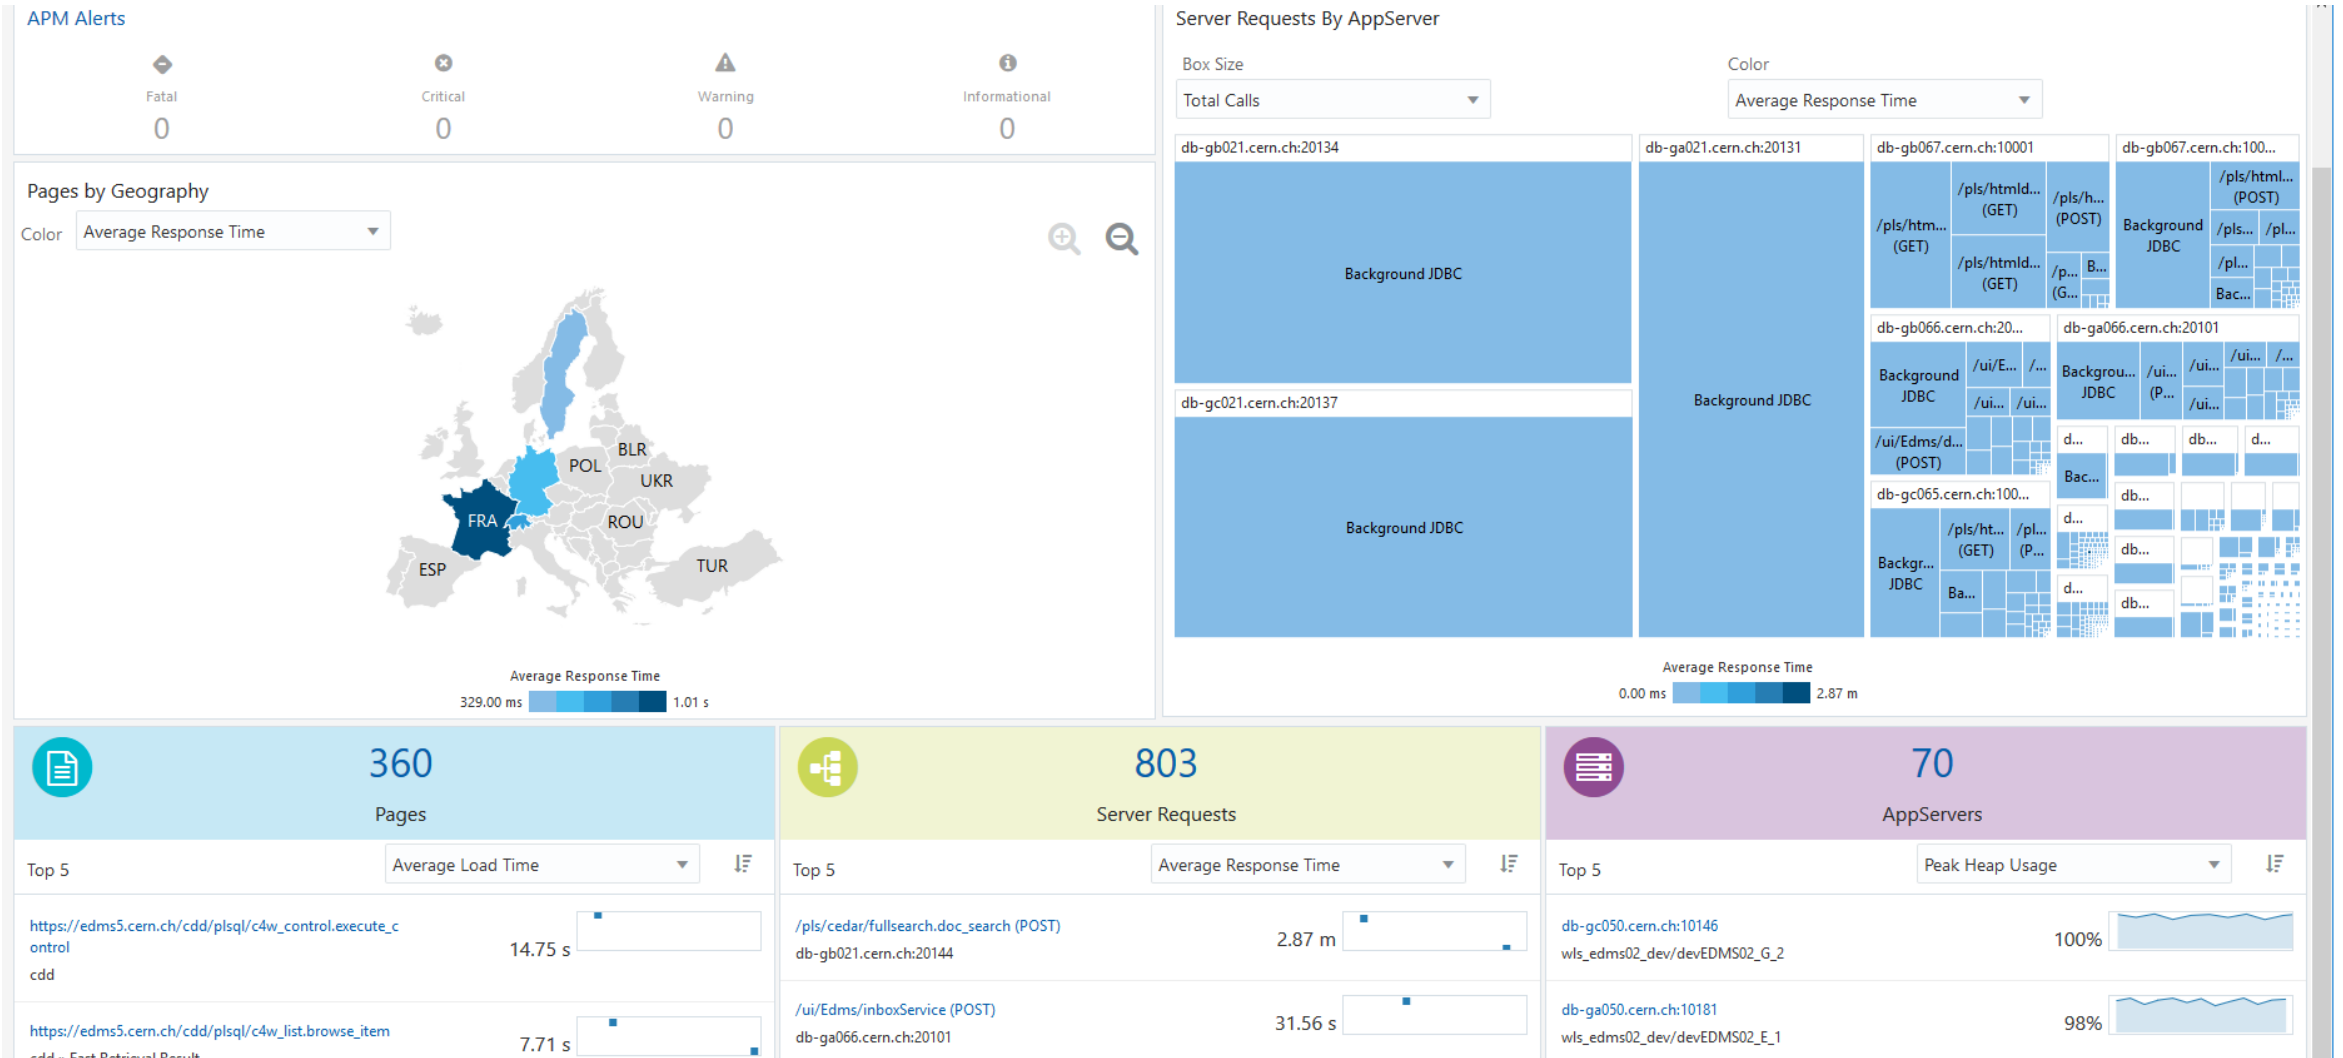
APM Alerts

Fatal
0

Critical
0

Warning
0

Informational
0

Pages by Geography

Color Average Response Time

BLR
POL
UKR
FRA
ROU
ESP
TUR

Average Response Time
329.00 ms 1.01 s

Server Requests By AppServer

Box Size
Total Calls

Color
Average Response Time

db-gb021.cern.ch:20134
Background JDBC

db-gc021.cern.ch:20137
Background JDBC

db-ga021.cern.ch:20131
Background JDBC

db-gb067.cern.ch:10001
/pls/htm... (GET)
/pls/htmld... (GET)
/pls/htmld... (GET)
/pls/h... (POST)
/p... (G...
B...

db-gb067.cern.ch:100...
Background JDBC
/pls/html... (POST)
/pls...
/pl...
/pl...
Bac...

db-gb066.cern.ch:20...
Background JDBC
/ui/E...
/...
/ui...
/ui...
/ui/Edms/d... (POST)

db-ga066.cern.ch:20101
Backgrou... JDBC
/ui... (P...
/ui...
/ui...
/...
/ui...

db-gc065.cern.ch:100...
Backgr... JDBC
/pls/ht... (GET)
/pl... (P...
Ba...

d...
db...
db...
d...
Bac...
db...
d...
db...
d...
db...

Average Response Time
0.00 ms 2.87 m

360
Pages

803
Server Requests

70
AppServers

Top 5
Average Load Time

https://edms5.cern.ch/cdd/plsql/c4w_control.execute_control
cdd
14.75 s

https://edms5.cern.ch/cdd/plsql/c4w_list.browse_item
7.71 s

Top 5
Average Response Time

/pls/cedar/fullsearch.doc_search (POST)
db-gb021.cern.ch:20144
2.87 m

/ui/Edms/inboxService (POST)
db-ga066.cern.ch:20101
31.56 s

Top 5
Peak Heap Usage

db-gc050.cern.ch:10146
wls_edms02_dev/devEDMS02_G_2
100%

db-ga050.cern.ch:10181
wls_edms02_dev/devEDMS02_E_1
98%